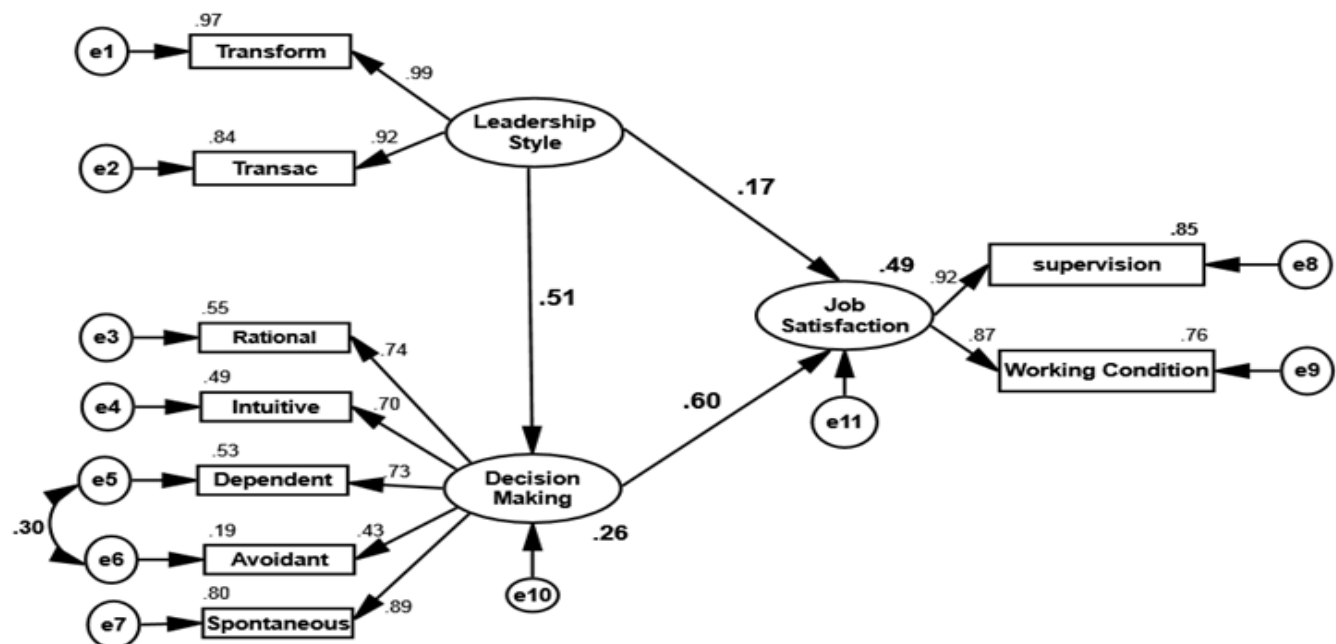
.97
e1
Transform
.99
.84
.92
Leadership Style
e2
Transac
.17
.51
.49
.85
.92
supervision
e8
Job Satisfaction
.87
.76
Working Condition
e9
.55
e3
Rational
.74
.49
e4
Intuitive
.70
.60
e11
.53
e5
Dependent
.73
Decision Making
.30
.19
.43
.26
e6
Avoidant
.80
e10
.89
e7
Spontaneous